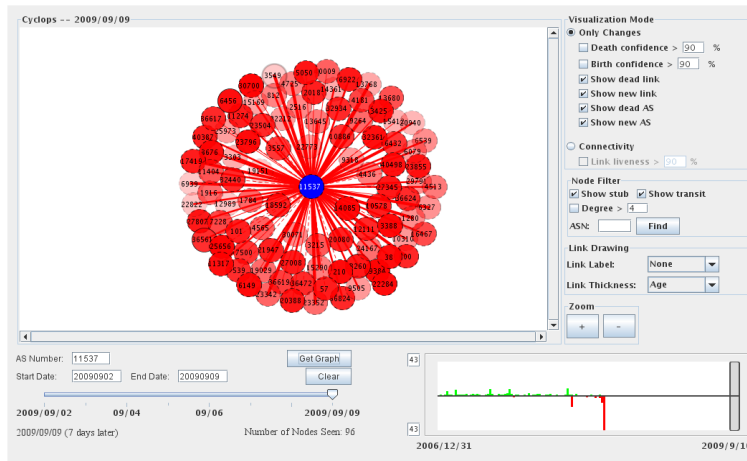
Cyclops -- 2009/09/09

11537

Visualization Mode
Only Changes
Death confidence > 90 %
Birth confidence > 90 %
Show dead link
Show new link
Show dead AS
Show new AS
Connectivity
Link liveness > 90 %

Node Filter
Show stub
Show transit
Degree > 4
ASN:
Find

Link Drawing
Link Label: None
Link Thickness: Age

Zoom
+
-

AS Number: 11537
Get Graph
Start Date: 20090902
End Date: 20090909
Clear
2009/09/02
09/04
09/06
2009/09/09
2009/09/09 (7 days later)
Number of Nodes Seen: 96

43
43
2006/12/31
2009/9/10